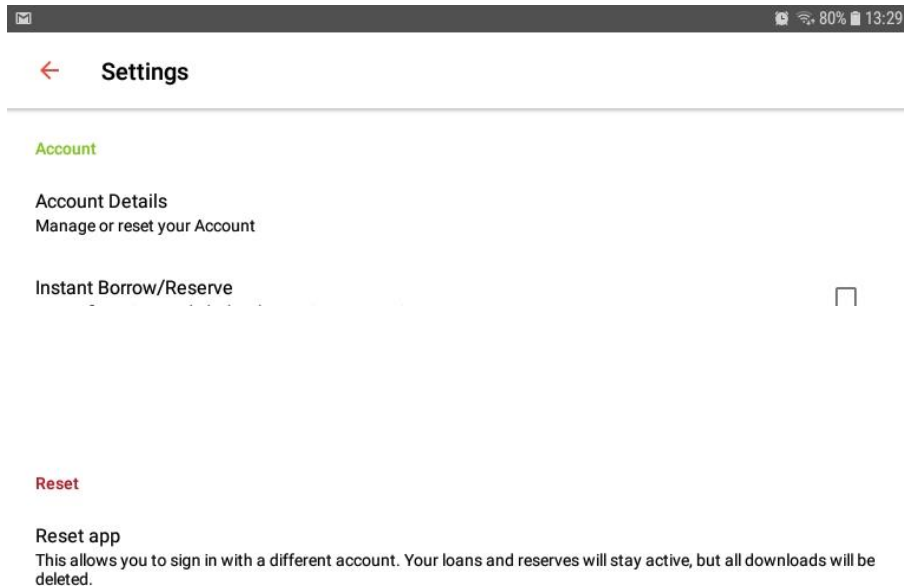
80% 13:29

Settings

Account

Account Details
Manage or reset your Account

Instant Borrow/Reserve
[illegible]

Reset

Reset app
This allows you to sign in with a different account. Your loans and reserves will stay active, but all downloads will be deleted.